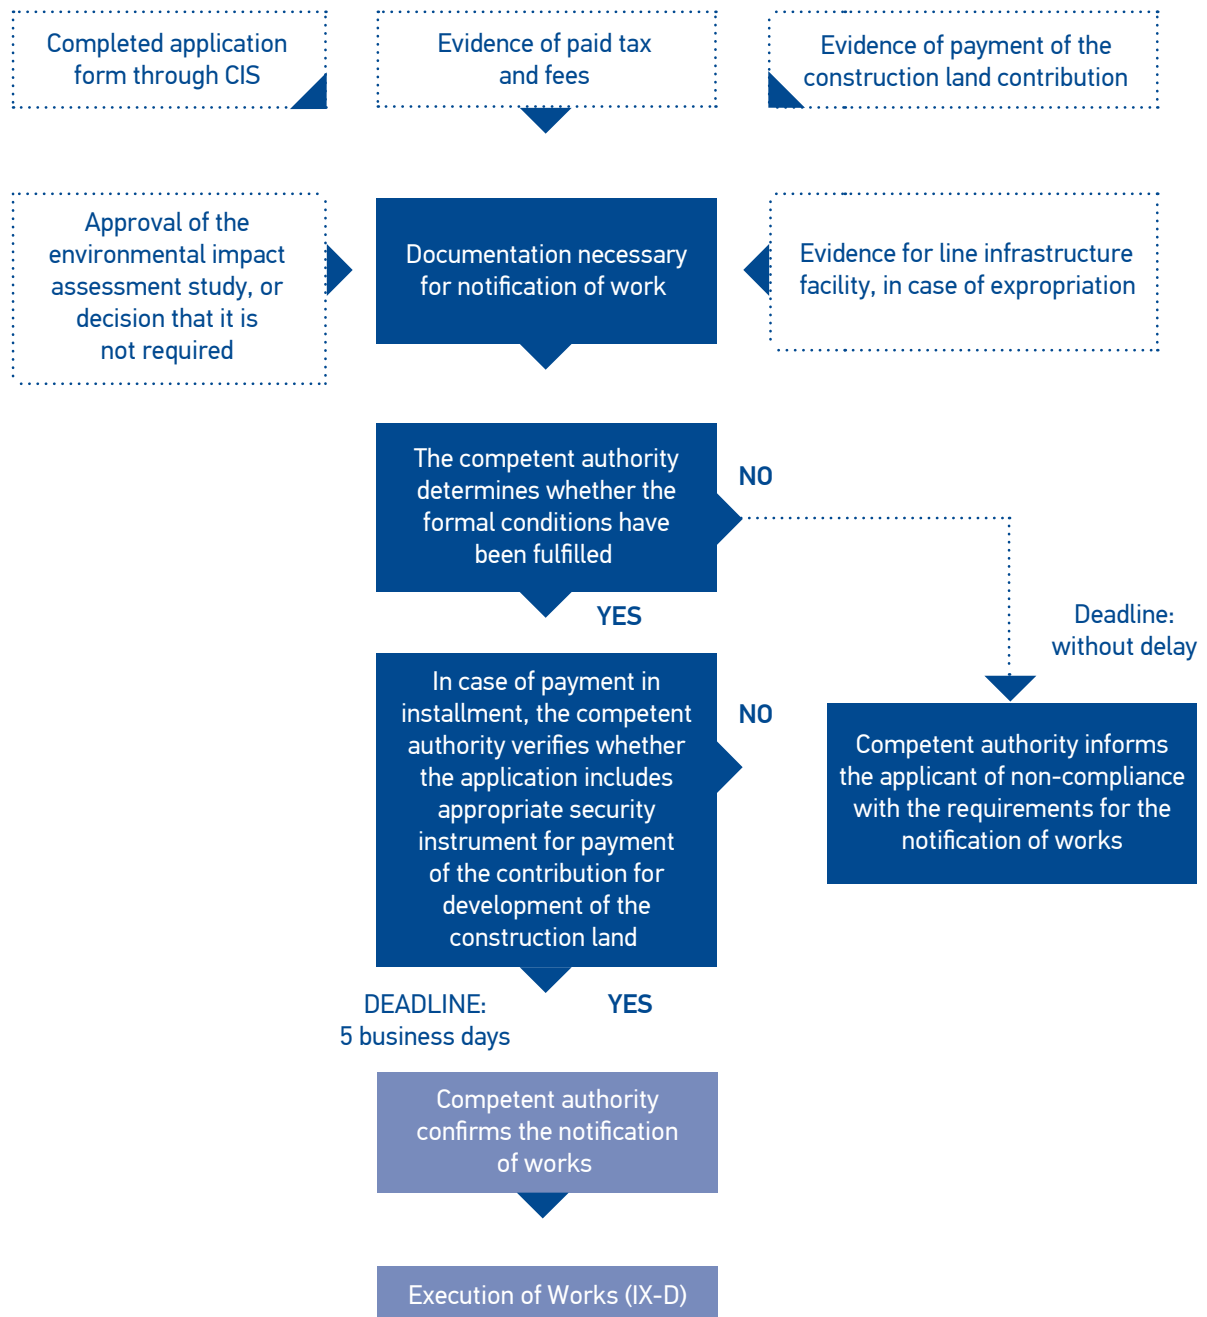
Completed application form through CIS

Evidence of paid tax and fees

Evidence of payment of the construction land contribution

Approval of the environmental impact assessment study, or decision that it is not required

Documentation necessary for notification of work

Evidence for line infrastructure facility, in case of expropriation

The competent authority determines whether the formal conditions have been fulfilled

NO

YES

Deadline: without delay

In case of payment in installment, the competent authority verifies whether the application includes appropriate security instrument for payment of the contribution for development of the construction land

NO

Competent authority informs the applicant of non-compliance with the requirements for the notification of works

DEADLINE: 5 business days

YES

Competent authority confirms the notification of works

Execution of Works (IX-D)